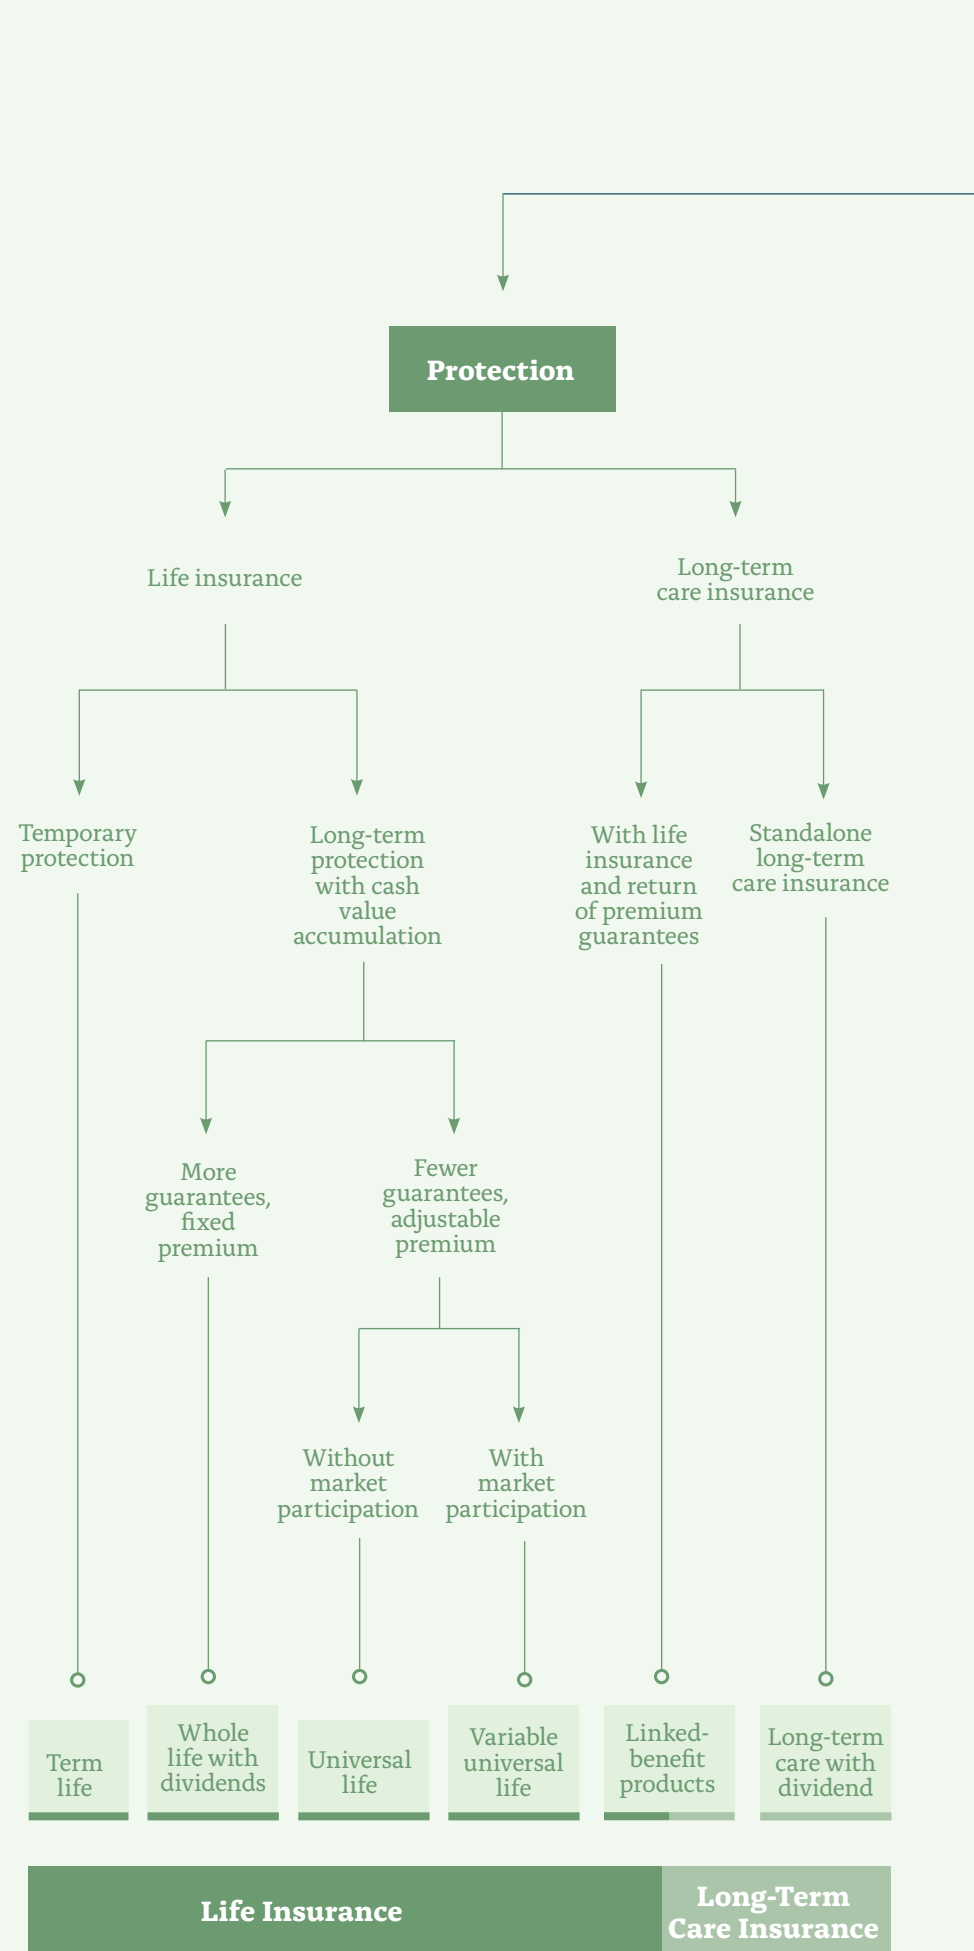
Protection

Life insurance

Long-term care insurance

Temporary protection

Long-term protection with cash value accumulation

With life insurance and return of premium guarantees

Standalone long-term care insurance

More guarantees, fixed premium

Fewer guarantees, adjustable premium

Without market participation

With market participation

Term life

Whole life with dividends

Universal life

Variable universal life

Linked-benefit products

Long-term care with dividend

Life Insurance

Long-Term Care Insurance